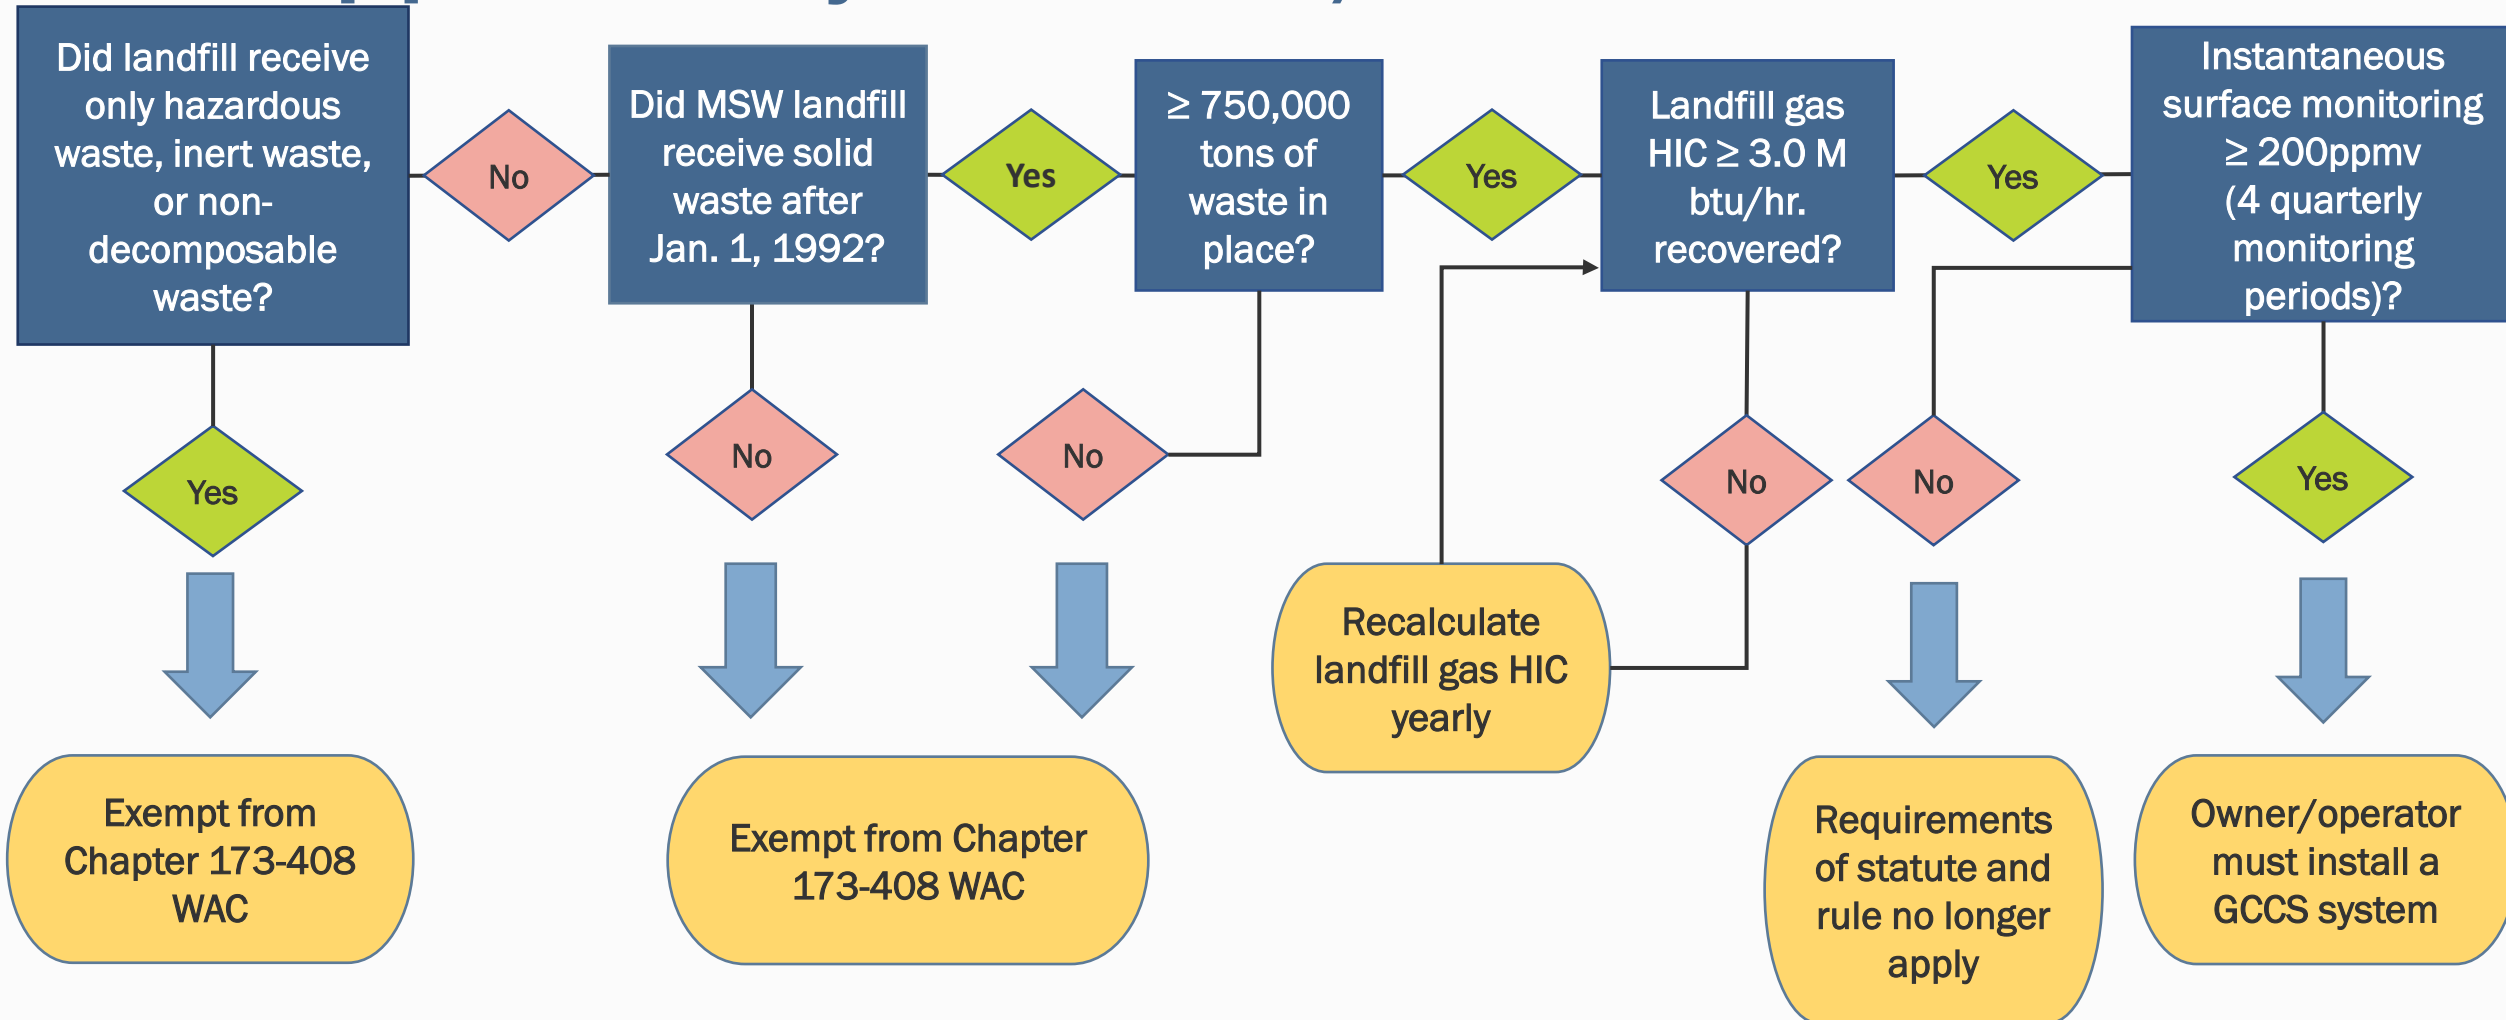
Did landfill receive only hazardous waste, inert waste, or non-decomposable waste?

No

Did MSW landfill receive solid waste after Jan. 1, 1992?

Yes

$\geq$ 750,000 tons of waste in place?

Yes

Landfill gas HIC $\geq$ 3.0 M btu/hr. recovered?

Yes

Instantaneous surface monitoring $\geq$ 200ppmv (4 quarterly monitoring periods)?

Yes

No

No

No

No

Yes

Recalculate landfill gas HIC yearly

Exempt from Chapter 173-408 WAC

Exempt from Chapter 173-408 WAC

Requirements of statute and rule no longer apply

Owner/operator must install a GCCS system